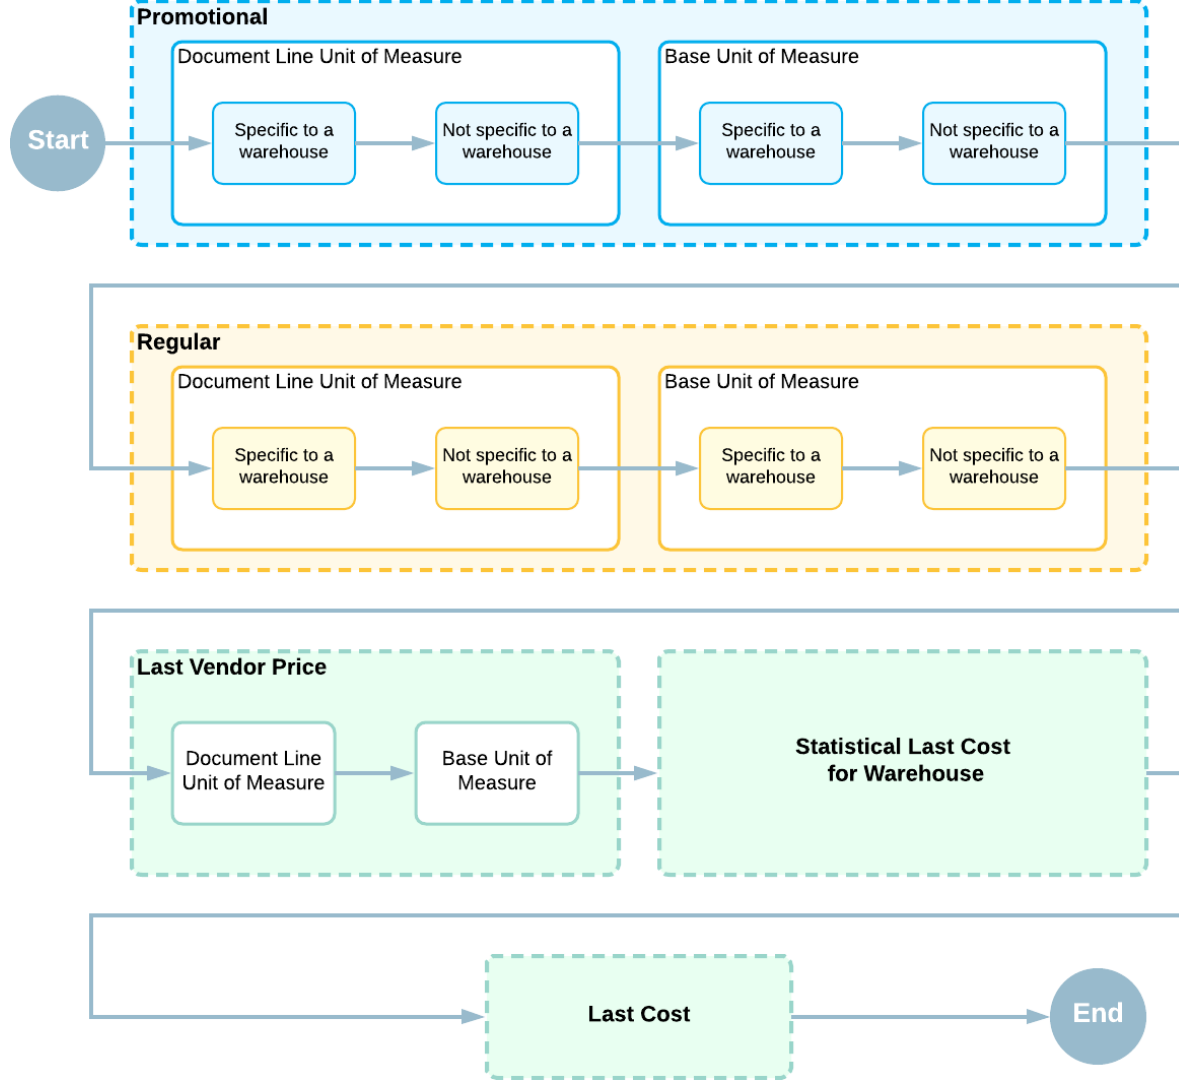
Promotional

Start

Document Line Unit of Measure

Specific to a warehouse

Not specific to a warehouse

Base Unit of Measure

Specific to a warehouse

Not specific to a warehouse

Regular

Document Line Unit of Measure

Specific to a warehouse

Not specific to a warehouse

Base Unit of Measure

Specific to a warehouse

Not specific to a warehouse

Last Vendor Price

Document Line Unit of Measure

Base Unit of Measure

Statistical Last Cost for Warehouse

Last Cost

End